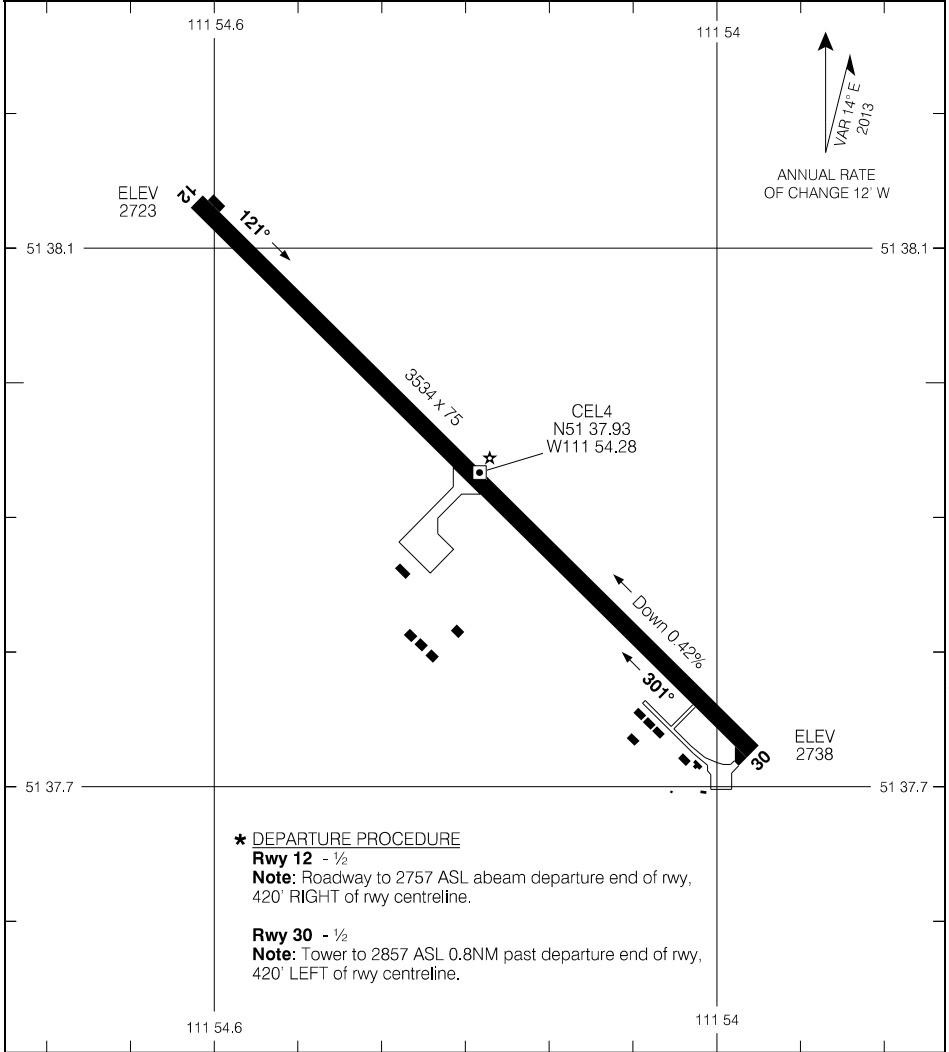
111 54.6

111 54

VAR 14° E
2013

ANNUAL RATE
OF CHANGE 12' W

ELEV
2723

12

121°

51 38.1

51 38.1

3534 x 75

CEL4
N51 37.93
W111 54.28

Down 0.42%

301°

ELEV
2738

30

51 37.7

51 37.7

★ DEPARTURE PROCEDURE
Rwy 12 - ½
Note: Roadway to 2757 ASL abeam departure end of rwy, 420' RIGHT of rwy centreline.

Rwy 30 - ½
Note: Tower to 2857 ASL 0.8NM past departure end of rwy, 420' LEFT of rwy centreline.

111 54.6

111 54